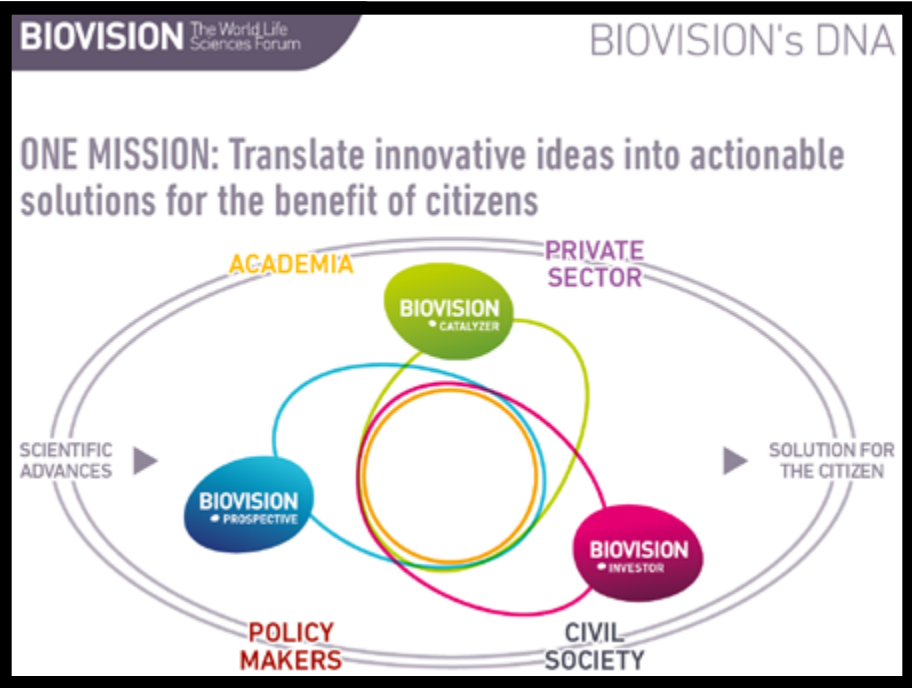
BIOVISION The World Life Sciences Forum

BIOVISION's DNA

ONE MISSION: Translate innovative ideas into actionable solutions for the benefit of citizens

ACADEMIA

PRIVATE SECTOR

BIOVISION CATALYZER

SCIENTIFIC ADVANCES

SOLUTION FOR THE CITIZEN

BIOVISION PROSPECTIVE

BIOVISION INVESTOR

POLICY MAKERS

CIVIL SOCIETY